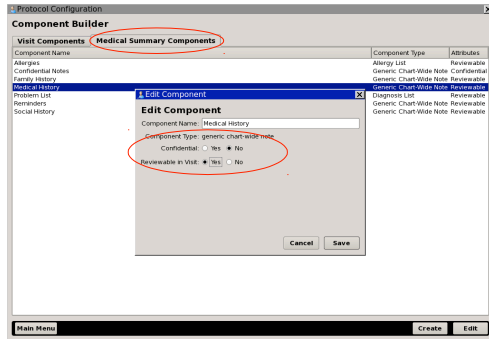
Protocol Configuration

Component Builder

Visit Components | Medical Summary Components

| Component Name | Component Type | Attributes |
|---|---|---|
| Allergies | Allergy List | Reviewable |
| Confidential Notes | Generic Chart-Wide Note | Confidential |
| Family History | Generic Chart-Wide Note | Reviewable |
| Medical History | Generic Chart-Wide Note | Reviewable |
| Problem List | Diagnosis List | Reviewable |
| Reminders | Generic Chart-Wide Note | Reviewable |
| Social History | Generic Chart-Wide Note | Reviewable |

Edit Component

Edit Component

Component Name: Medical History

Component Type: generic chart-wide note

Confidential: Yes No

Reviewable in Visit: Yes No

Cancel Save

Main Menu

Create Edit